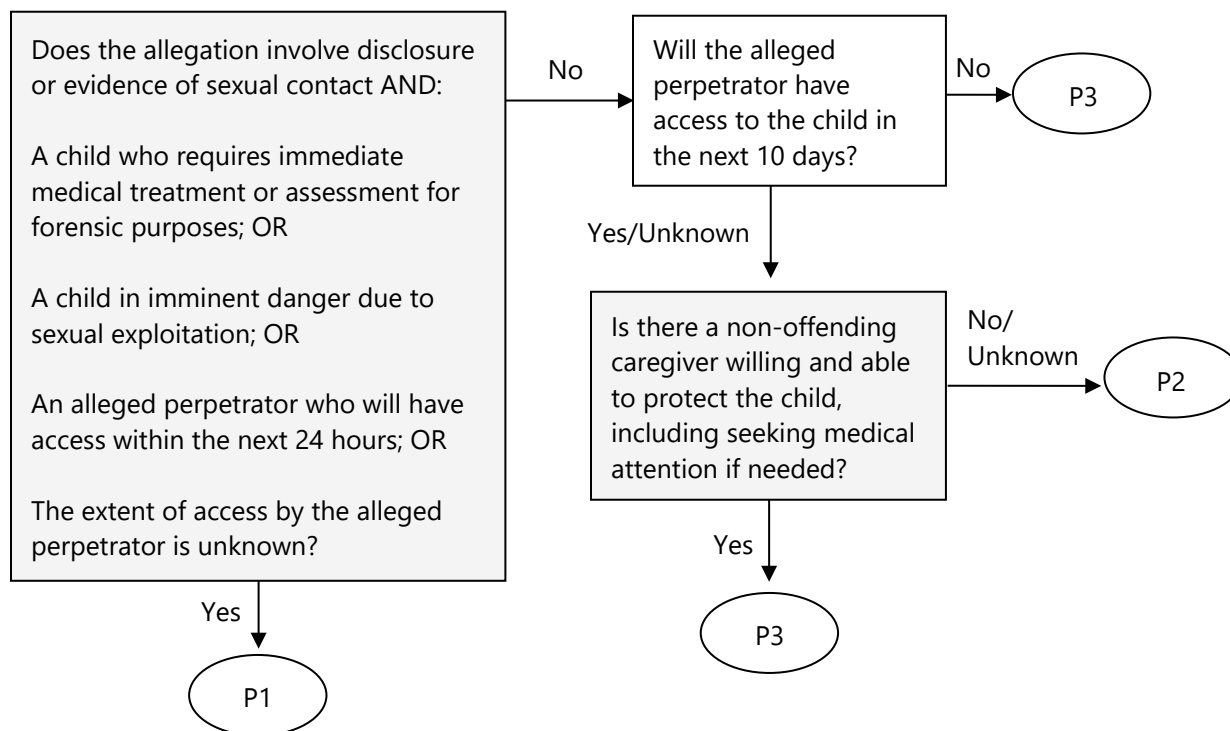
Does the allegation involve disclosure or evidence of sexual contact AND:

A child who requires immediate medical treatment or assessment for forensic purposes; OR

A child in imminent danger due to sexual exploitation; OR

An alleged perpetrator who will have access within the next 24 hours; OR

The extent of access by the alleged perpetrator is unknown?

Yes

P1

No

Will the alleged perpetrator have access to the child in the next 10 days?

No

P3

Yes/Unknown

Is there a non-offending caregiver willing and able to protect the child, including seeking medical attention if needed?

No/ Unknown

P2

Yes

P3